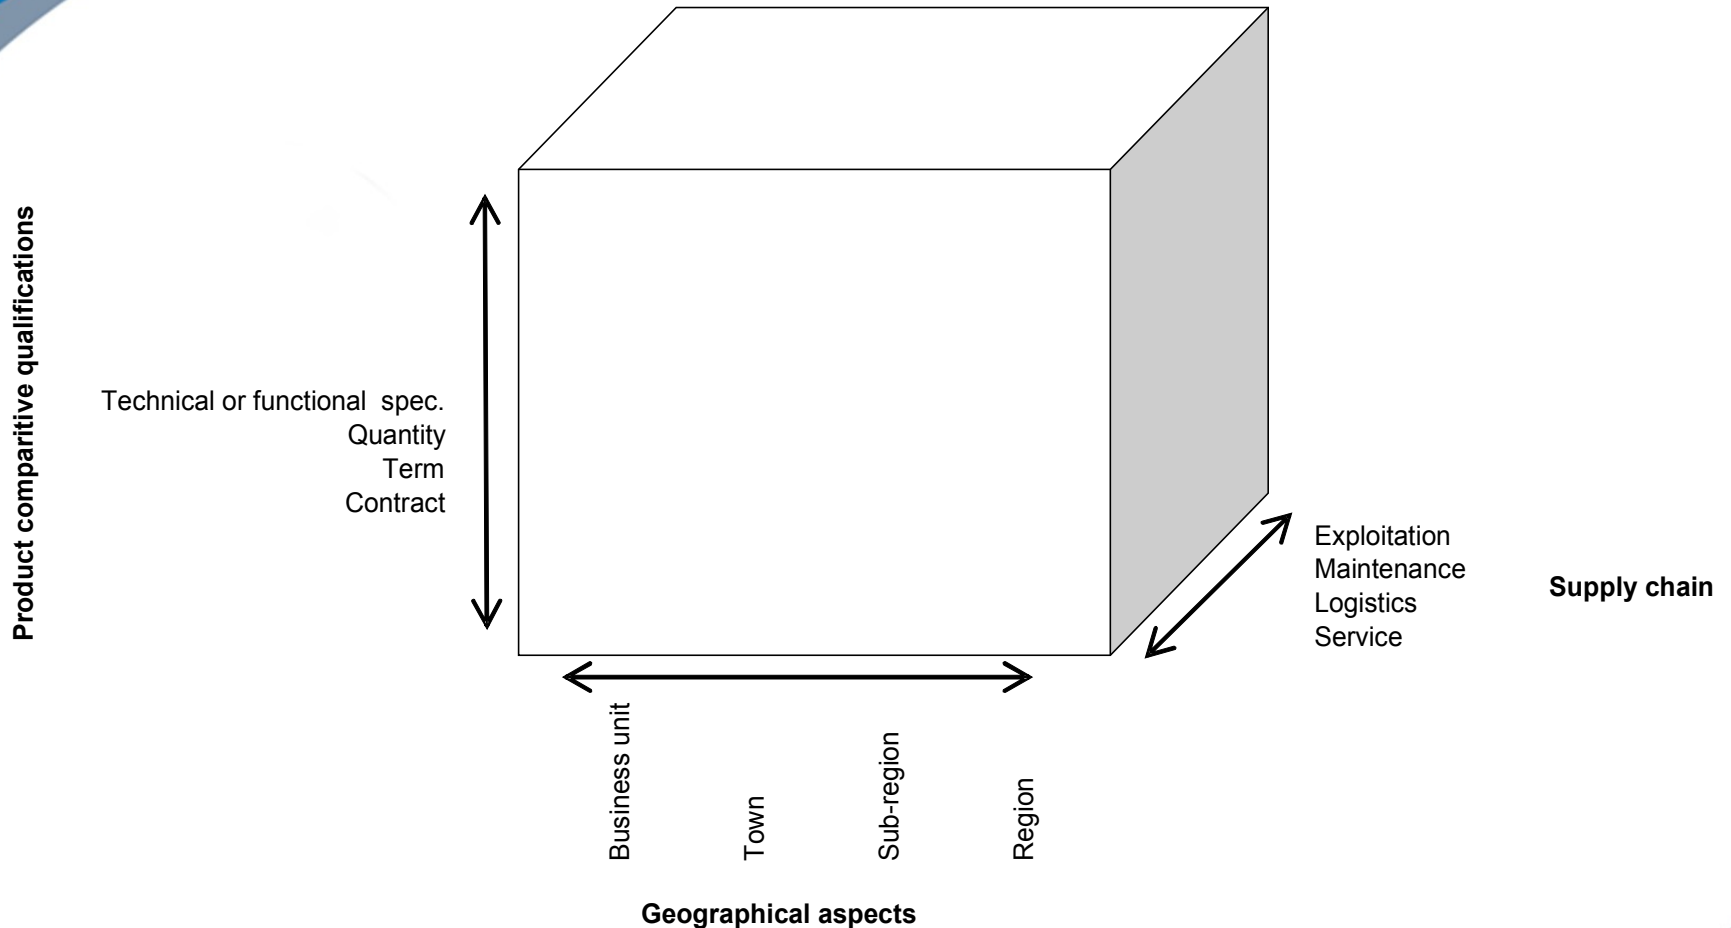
Product comparitive qualifications

Technical or functional spec.
Quantity
Term
Contract

Exploitation
Maintenance
Logistics
Service

Supply chain

Business unit
Town
Sub-region
Region

Geographical aspects